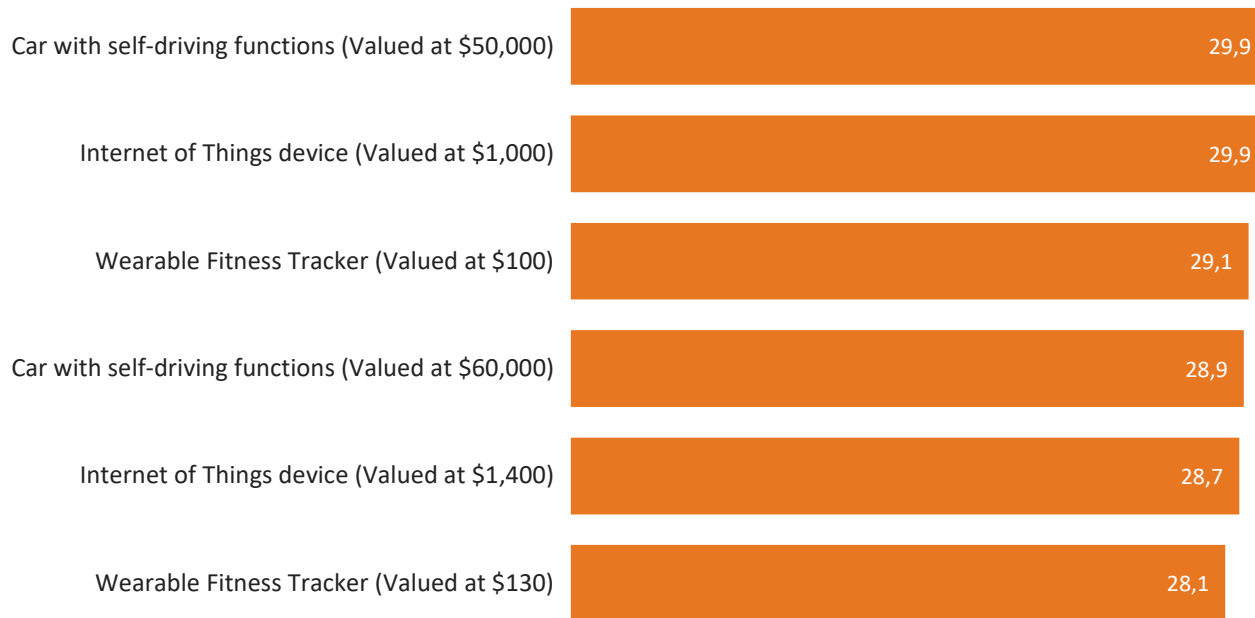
Car with self-driving functions (Valued at \$50,000) 29,9

Internet of Things device (Valued at \$1,000) 29,9

Wearable Fitness Tracker (Valued at \$100) 29,1

Car with self-driving functions (Valued at \$60,000) 28,9

Internet of Things device (Valued at \$1,400) 28,7

Wearable Fitness Tracker (Valued at \$130) 28,1